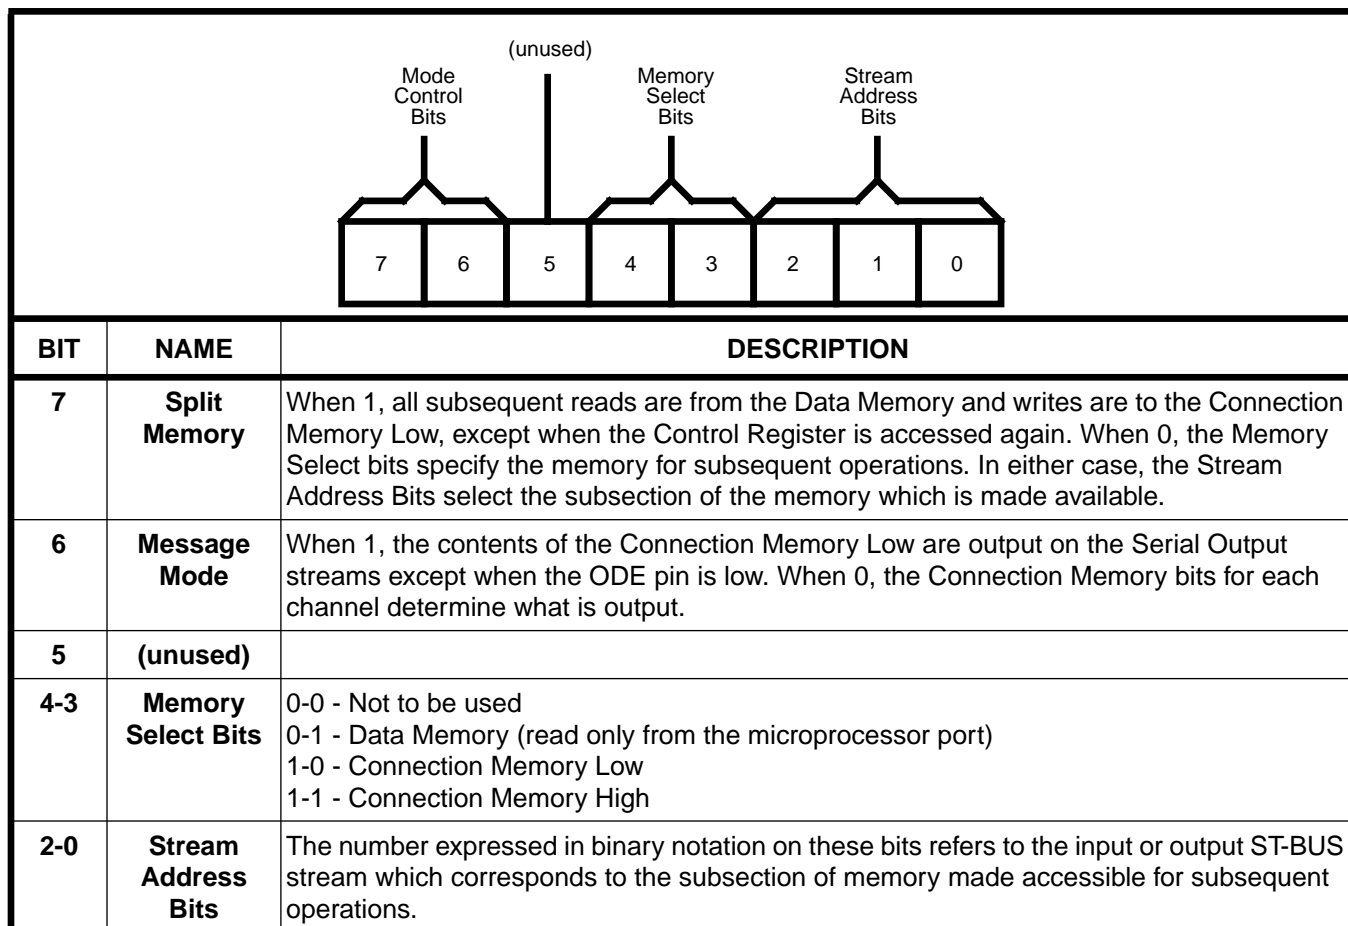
(unused)

Mode Control Bits

Memory Select Bits

Stream Address Bits

7 6 5 4 3 2 1 0

| BIT | NAME | DESCRIPTION |
|---|---|---|
| 7 | Split Memory | When 1, all subsequent reads are from the Data Memory and writes are to the Connection Memory Low, except when the Control Register is accessed again. When 0, the Memory Select bits specify the memory for subsequent operations. In either case, the Stream Address Bits select the subsection of the memory which is made available. |
| 6 | Message Mode | When 1, the contents of the Connection Memory Low are output on the Serial Output streams except when the ODE pin is low. When 0, the Connection Memory bits for each channel determine what is output. |
| 5 | (unused) | |
| 4-3 | Memory Select Bits | 0-0 - Not to be used<br>0-1 - Data Memory (read only from the microprocessor port)<br>1-0 - Connection Memory Low<br>1-1 - Connection Memory High |
| 2-0 | Stream Address Bits | The number expressed in binary notation on these bits refers to the input or output ST-BUS stream which corresponds to the subsection of memory made accessible for subsequent operations. |